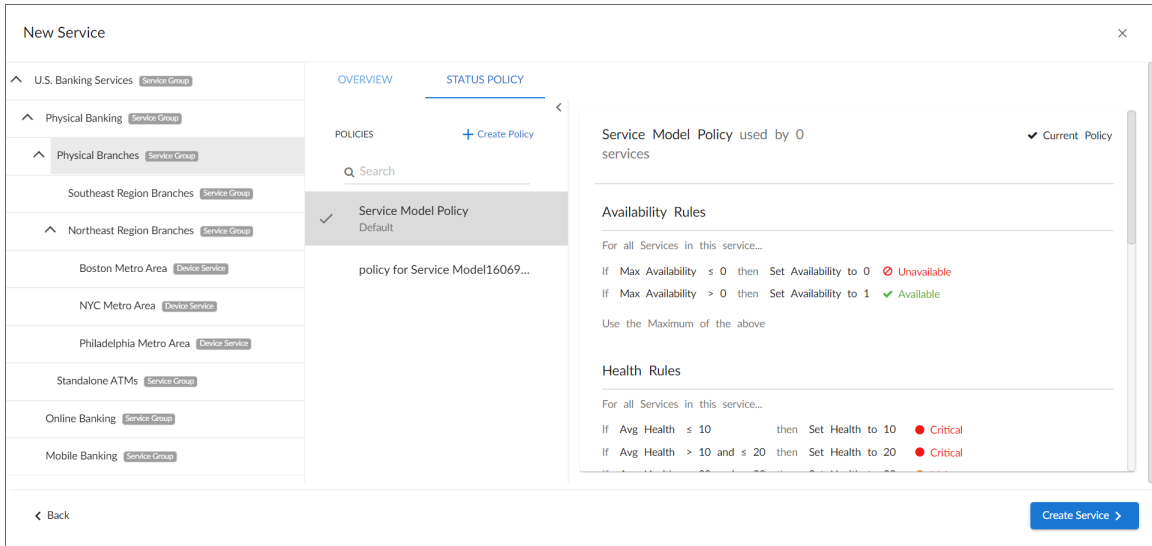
New Service

×

U.S. Banking Services Service Group

Physical Banking Service Group

Physical Branches Service Group

Southeast Region Branches Service Group

Northeast Region Branches Service Group

Boston Metro Area Device Service

NYC Metro Area Device Service

Philadelphia Metro Area Device Service

Standalone ATMs Service Group

Online Banking Service Group

Mobile Banking Service Group

OVERVIEW

STATUS POLICY

POLICIES

+ Create Policy

Search

Service Model Policy
Default

policy for Service Model16069...

Service Model Policy used by 0 services

Current Policy

Availability Rules

For all Services in this service...

If Max Availability ≤ 0 then Set Availability to 0 Unavailable

If Max Availability > 0 then Set Availability to 1 Available

Use the Maximum of the above

Health Rules

For all Services in this service...

If Avg Health ≤ 10 then Set Health to 10 Critical

If Avg Health > 10 and ≤ 20 then Set Health to 20 Critical

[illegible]

Back

Create Service